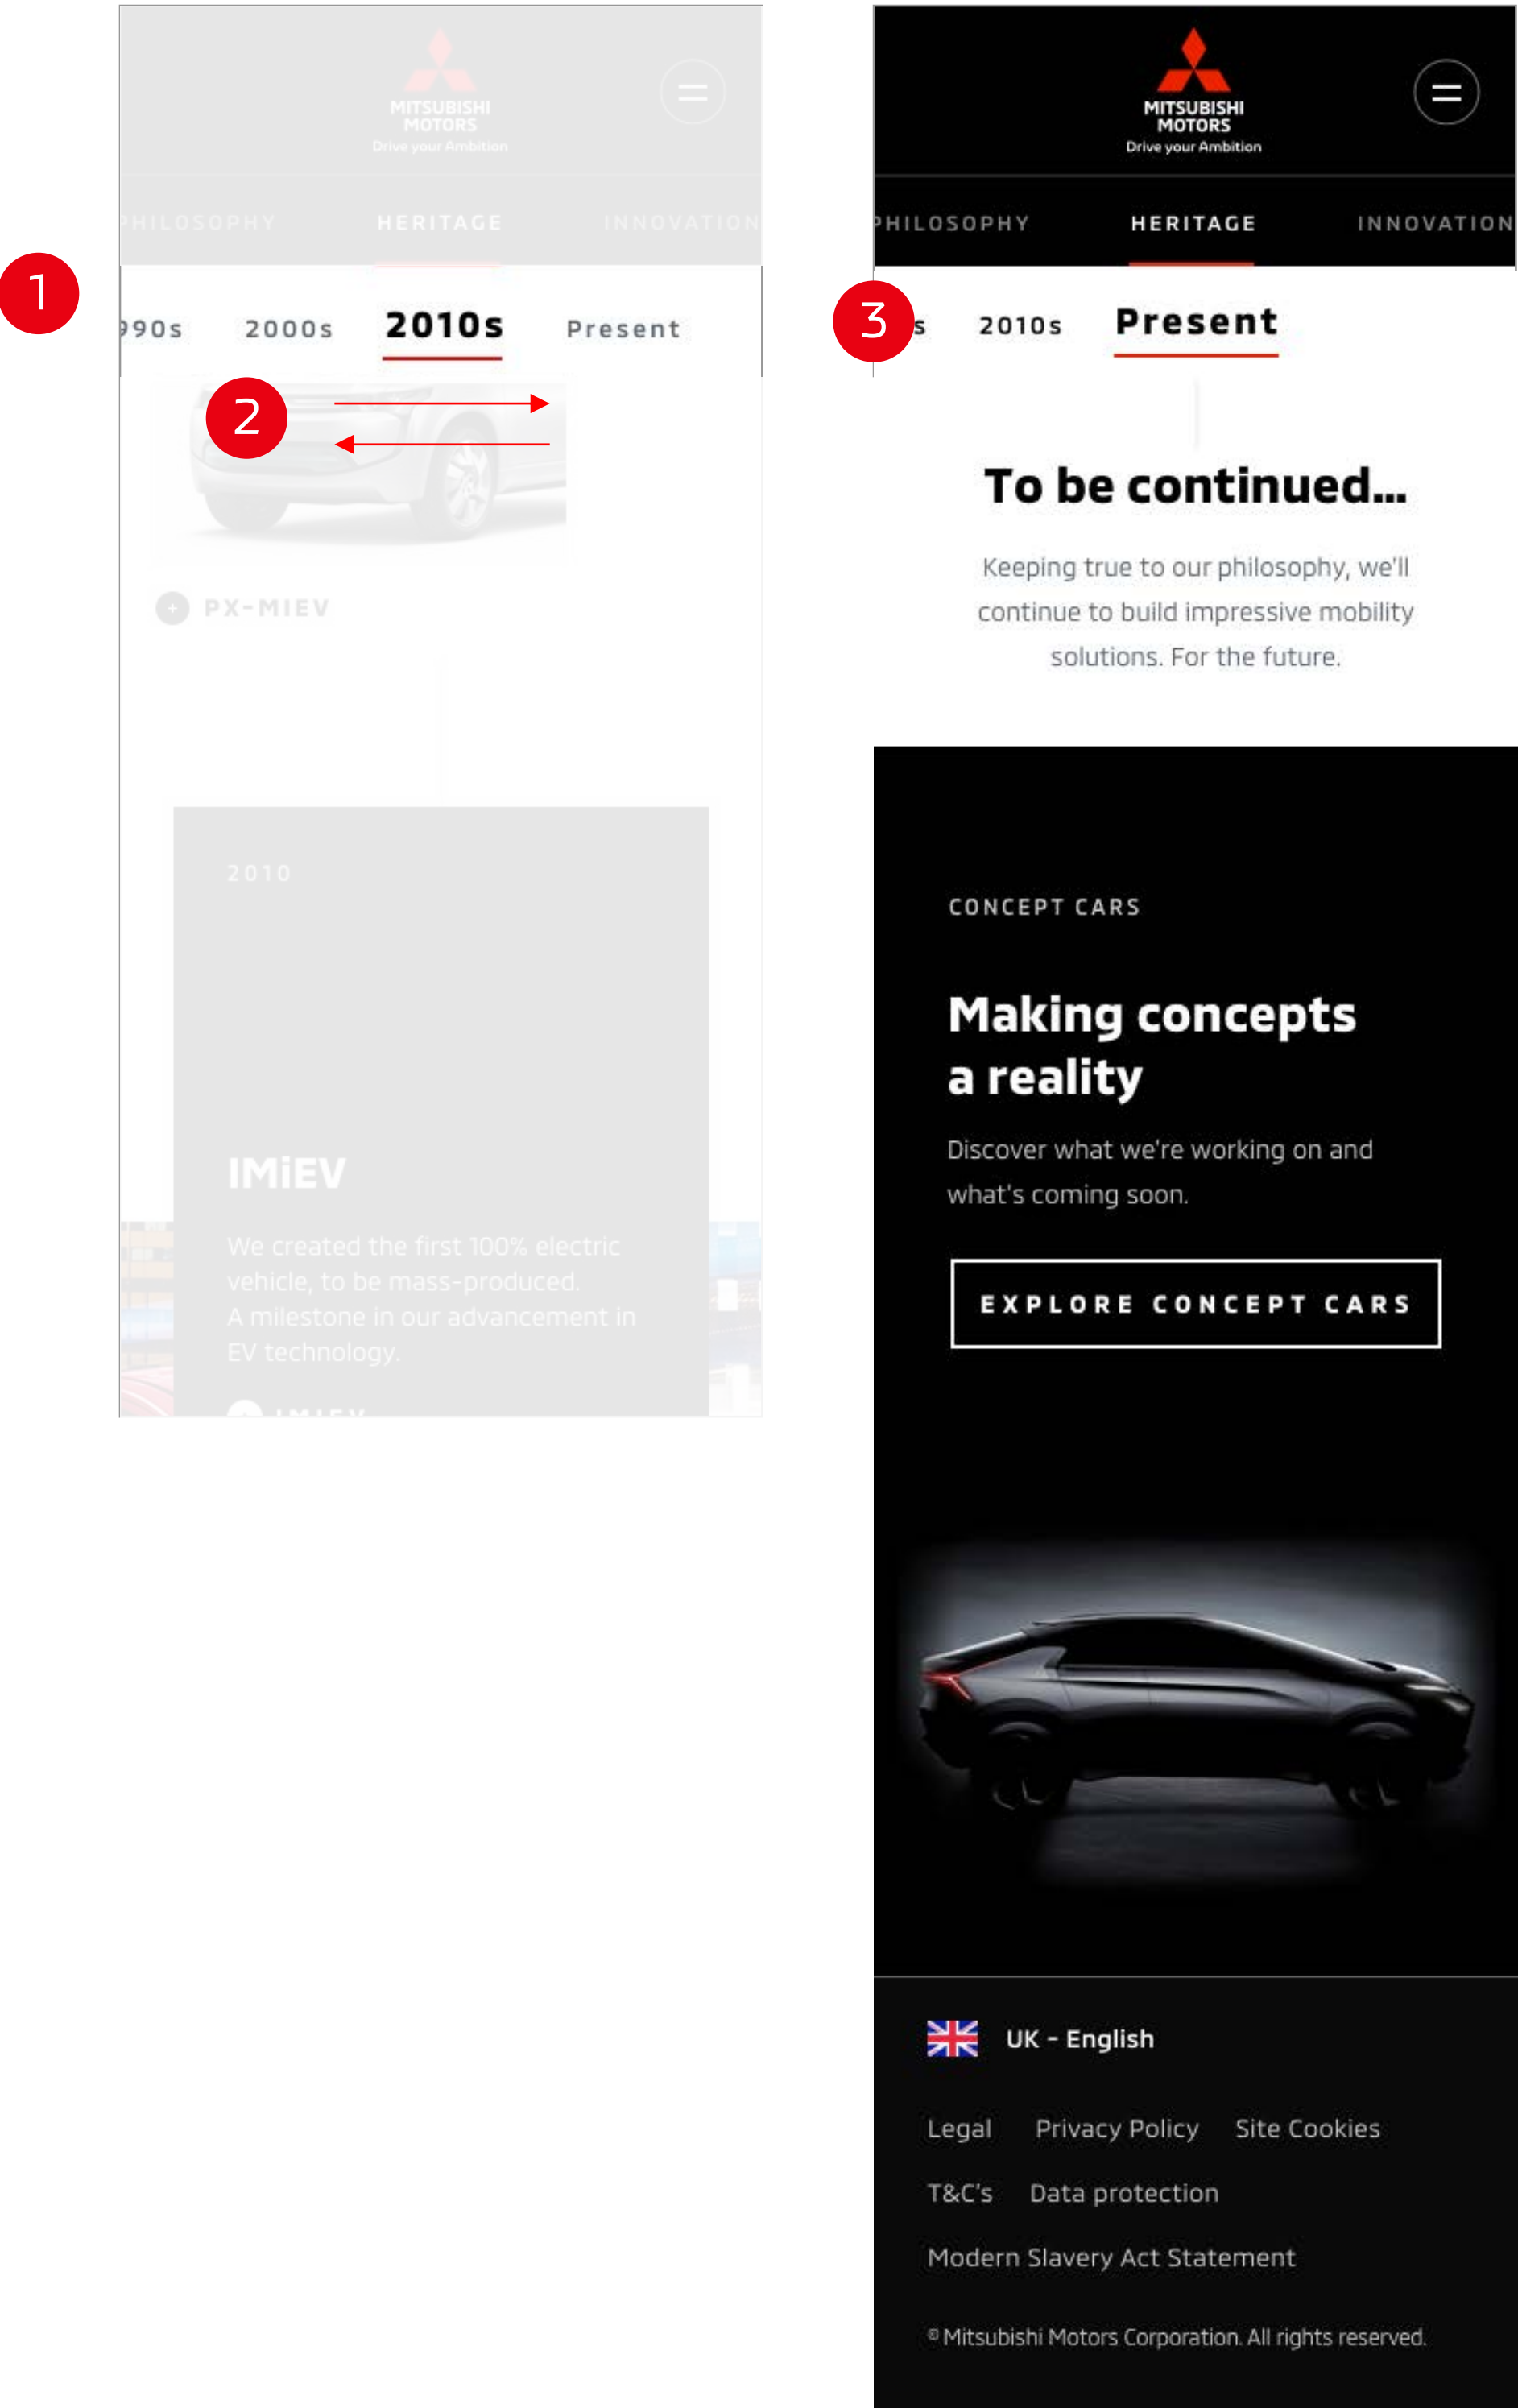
MITSUBISHI MOTORS
Drive your Ambition

PHILOSOPHY HERITAGE INNOVATION

1

990s 2000s 2010s Present

2

PX-MIEV

2010

IMiEV

We created the first 100% electric vehicle, to be mass-produced. A milestone in our advancement in EV technology.

MITSUBISHI MOTORS
Drive your Ambition

PHILOSOPHY HERITAGE INNOVATION

3

s 2010s Present

To be continued...

Keeping true to our philosophy, we'll continue to build impressive mobility solutions. For the future.

CONCEPT CARS

Making concepts a reality

Discover what we're working on and what's coming soon.

EXPLORE CONCEPT CARS

UK - English

Legal Privacy Policy Site Cookies

T&C's Data protection

Modern Slavery Act Statement

© Mitsubishi Motors Corporation. All rights reserved.